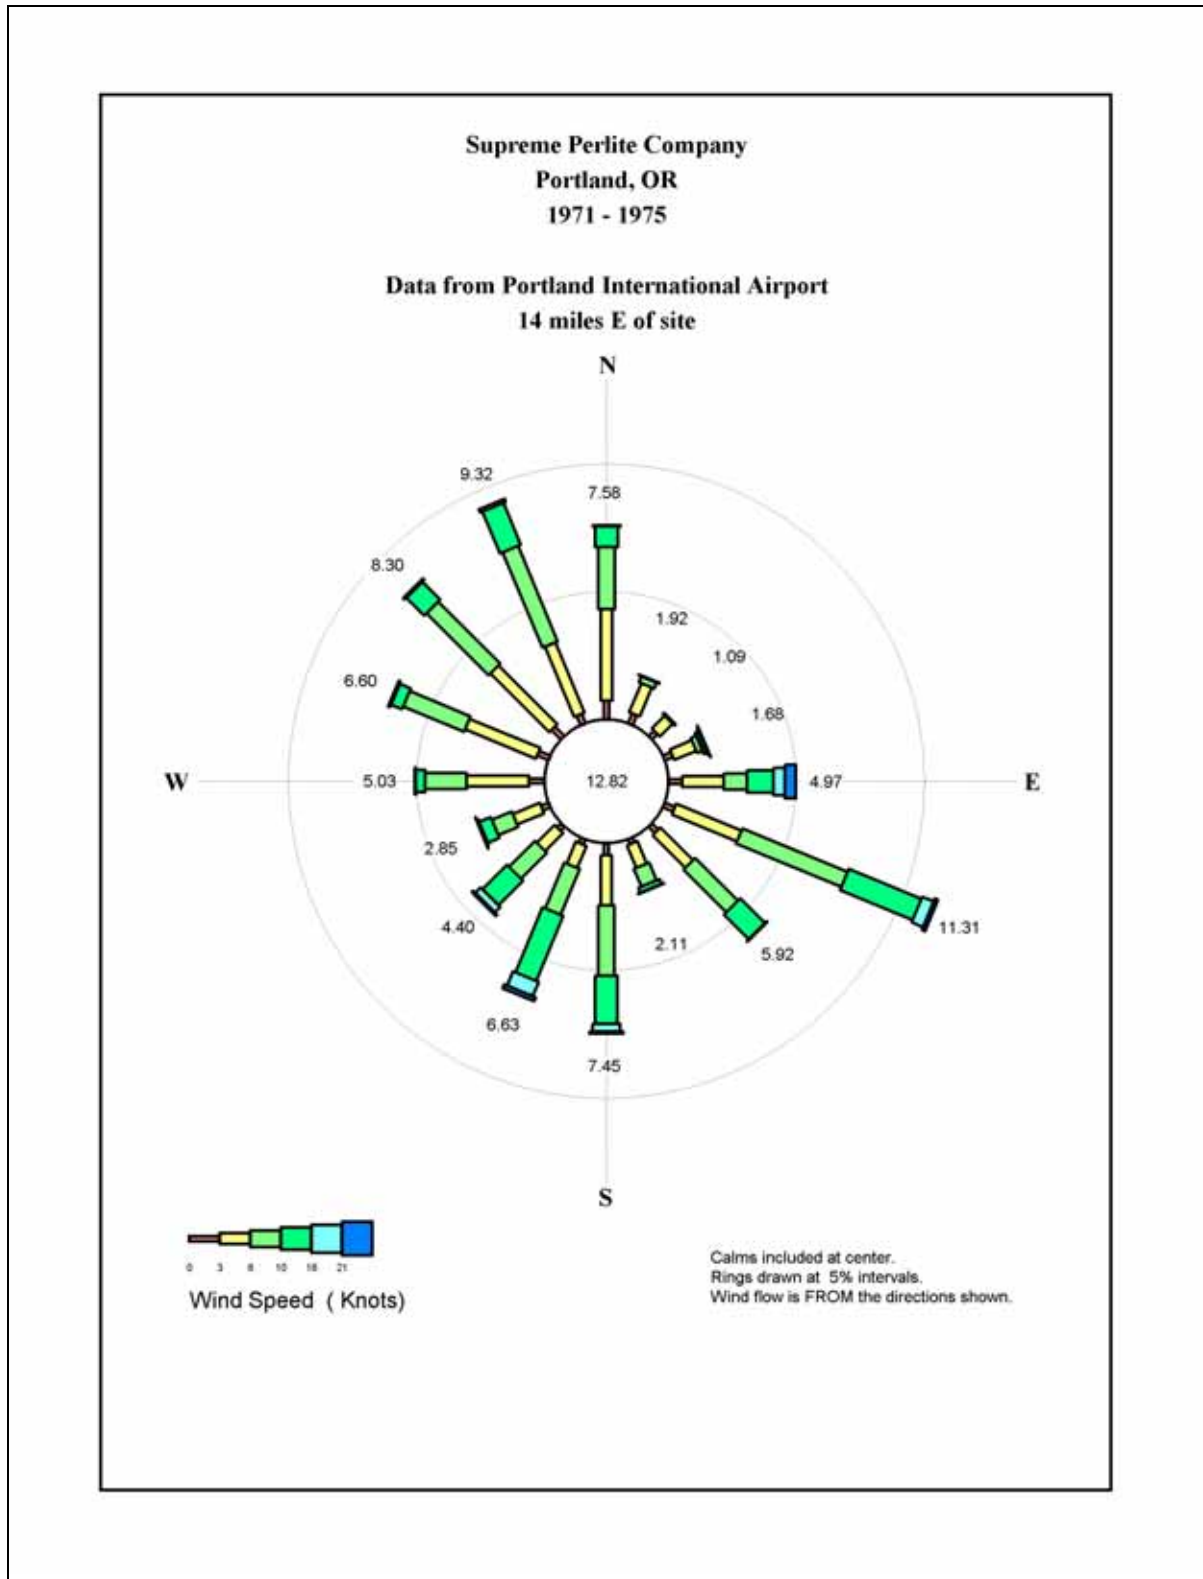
Supreme Perlite Company
Portland, OR
1971 - 1975

Data from Portland International Airport
14 miles E of site

N

9.32

7.58

8.30

1.92

1.09

6.60

1.68

W

5.03

12.82

4.97

E

2.85

4.40

2.11

11.31

5.92

6.63

7.45

S

0 3 6 10 16 21

Wind Speed ( Knots)

Calms included at center.
Rings drawn at 5% intervals.
Wind flow is FROM the directions shown.